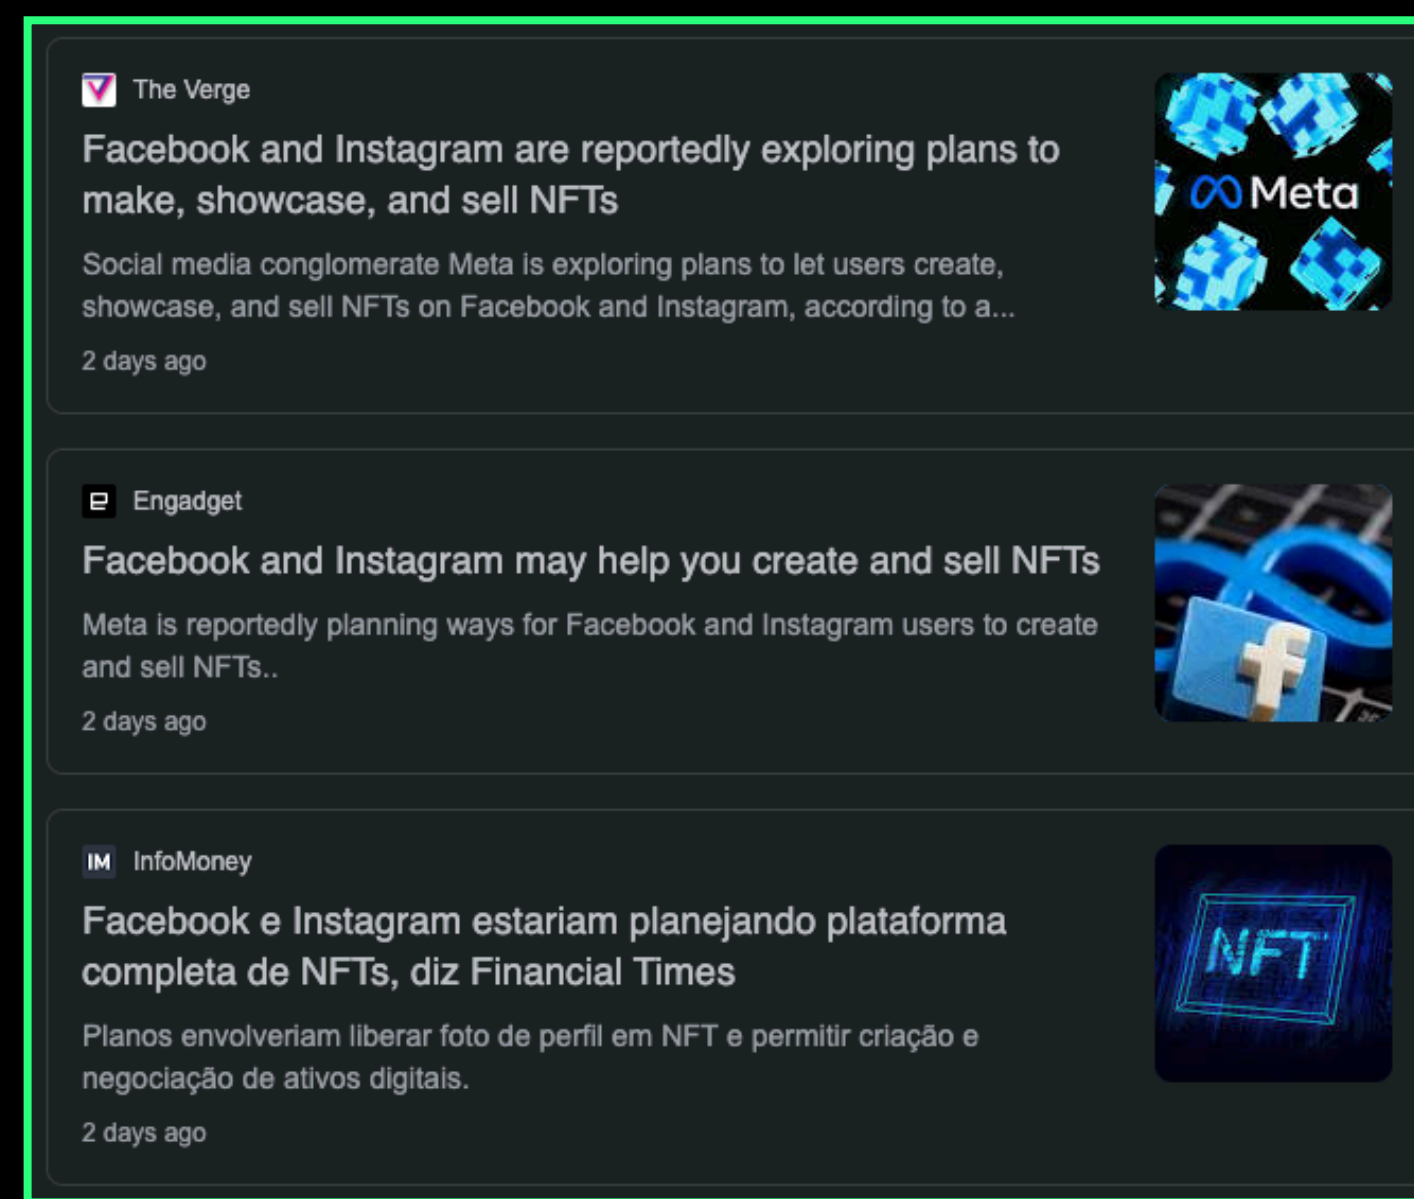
The Verge

Facebook and Instagram are reportedly exploring plans to make, showcase, and sell NFTs

Social media conglomerate Meta is exploring plans to let users create, showcase, and sell NFTs on Facebook and Instagram, according to a...

2 days ago

Meta

Engadget

Facebook and Instagram may help you create and sell NFTs

Meta is reportedly planning ways for Facebook and Instagram users to create and sell NFTs..

2 days ago

IM InfoMoney

Facebook e Instagram estariam planejando plataforma completa de NFTs, diz Financial Times

Planos envolveriam liberar foto de perfil em NFT e permitir criação e negociação de ativos digitais.

2 days ago

NFT